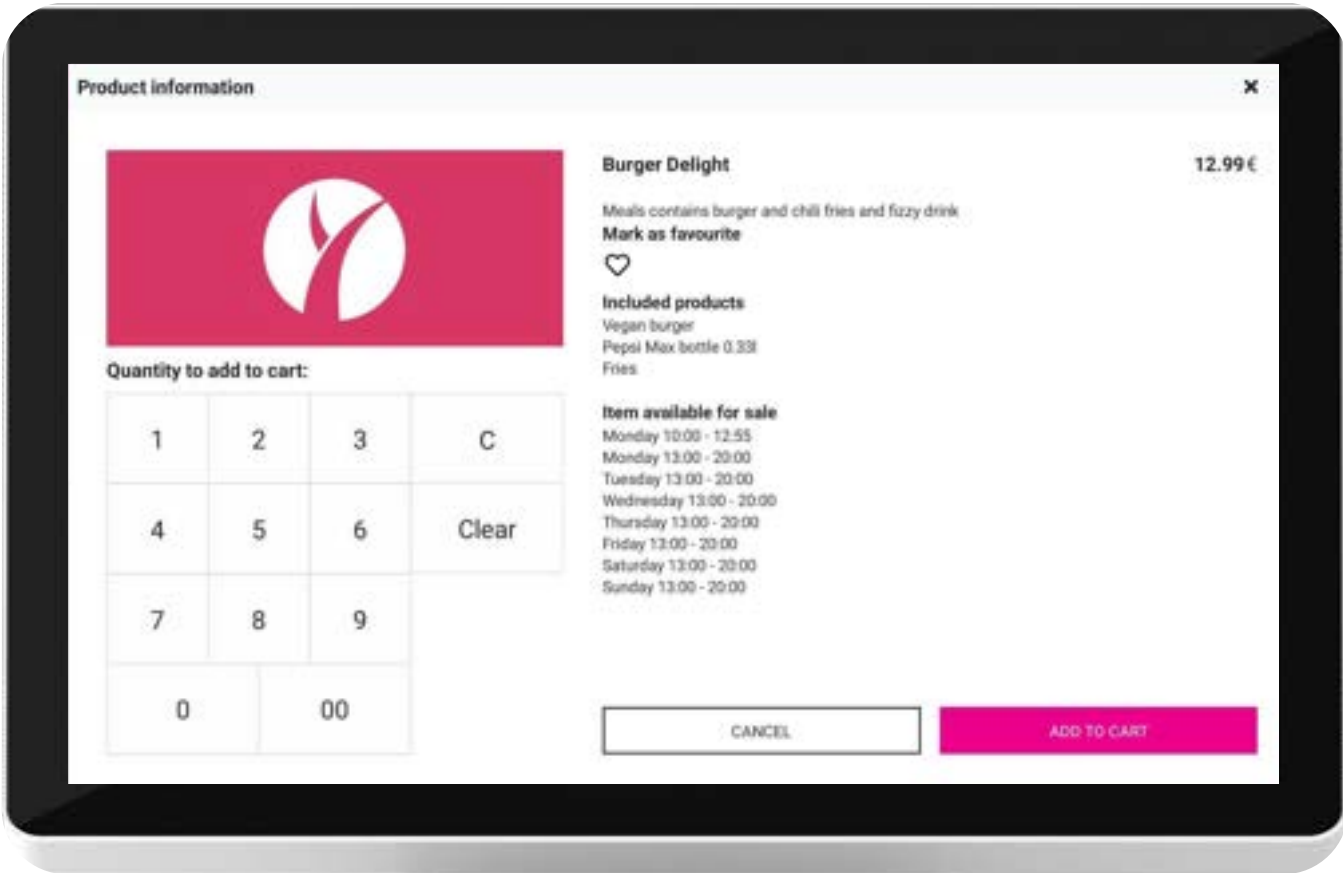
Product information

×

Quantity to add to cart:

| 1 | 2 | 3 | C |
|---|---|---|---|
| 4 | 5 | 6 | Clear |
| 7 | 8 | 9 | |
| 0 | 00 | | |

Burger Delight

12.99€

Meals contains burger and chili fries and fizzy drink

Mark as favourite

Included products
Vegan burger
Pepsi Max bottle 0.33l
Fries

Item available for sale
Monday 10:00 - 12:55
Monday 13:00 - 20:00
Tuesday 13:00 - 20:00
Wednesday 13:00 - 20:00
Thursday 13:00 - 20:00
Friday 13:00 - 20:00
Saturday 13:00 - 20:00
Sunday 13:00 - 20:00

CANCEL

ADD TO CART